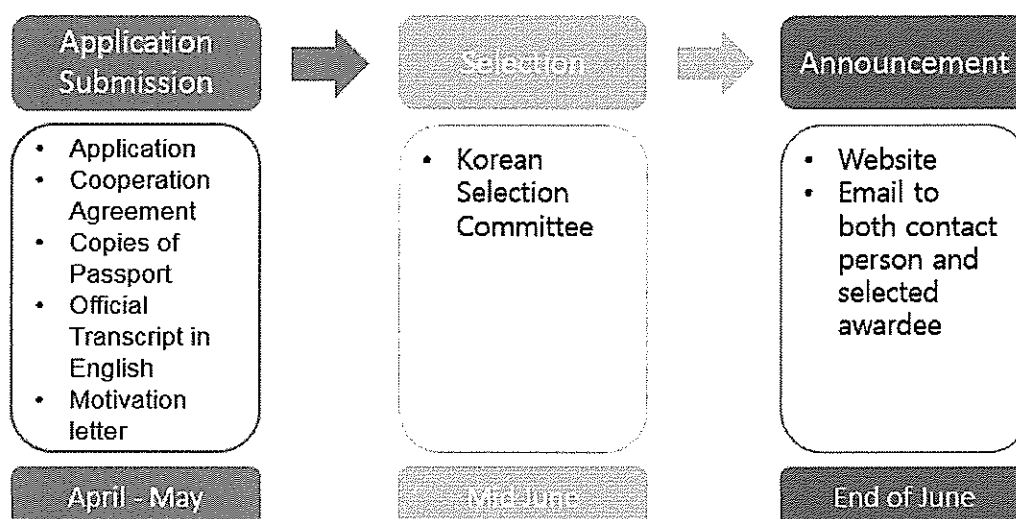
Application Submission

- Application
- Cooperation Agreement
- Copies of Passport
- Official Transcript in English
- Motivation letter

April - May

Selection

- Korean Selection Committee

Mid-June

Announcement

- Website
- Email to both contact person and selected awardee

End of June